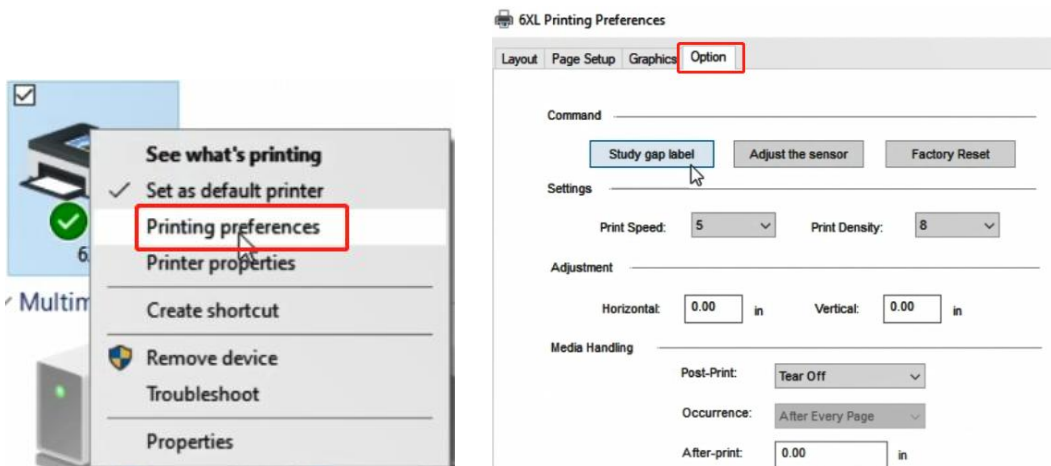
6
Multim

See what's printing
Set as default printer
Printing preferences
Printer properties
Create shortcut
Remove device
Troubleshoot
Properties

6XL Printing Preferences

Layout | Page Setup | Graphics | Option

Command
Study gap label | Adjust the sensor | Factory Reset

Settings
Print Speed: 5
Print Density: 8

Adjustment
Horizontal: 0.00 in
Vertical: 0.00 in

Media Handling
Post-Print: Tear Off
Occurence: After Every Page
After-print: 0.00 in